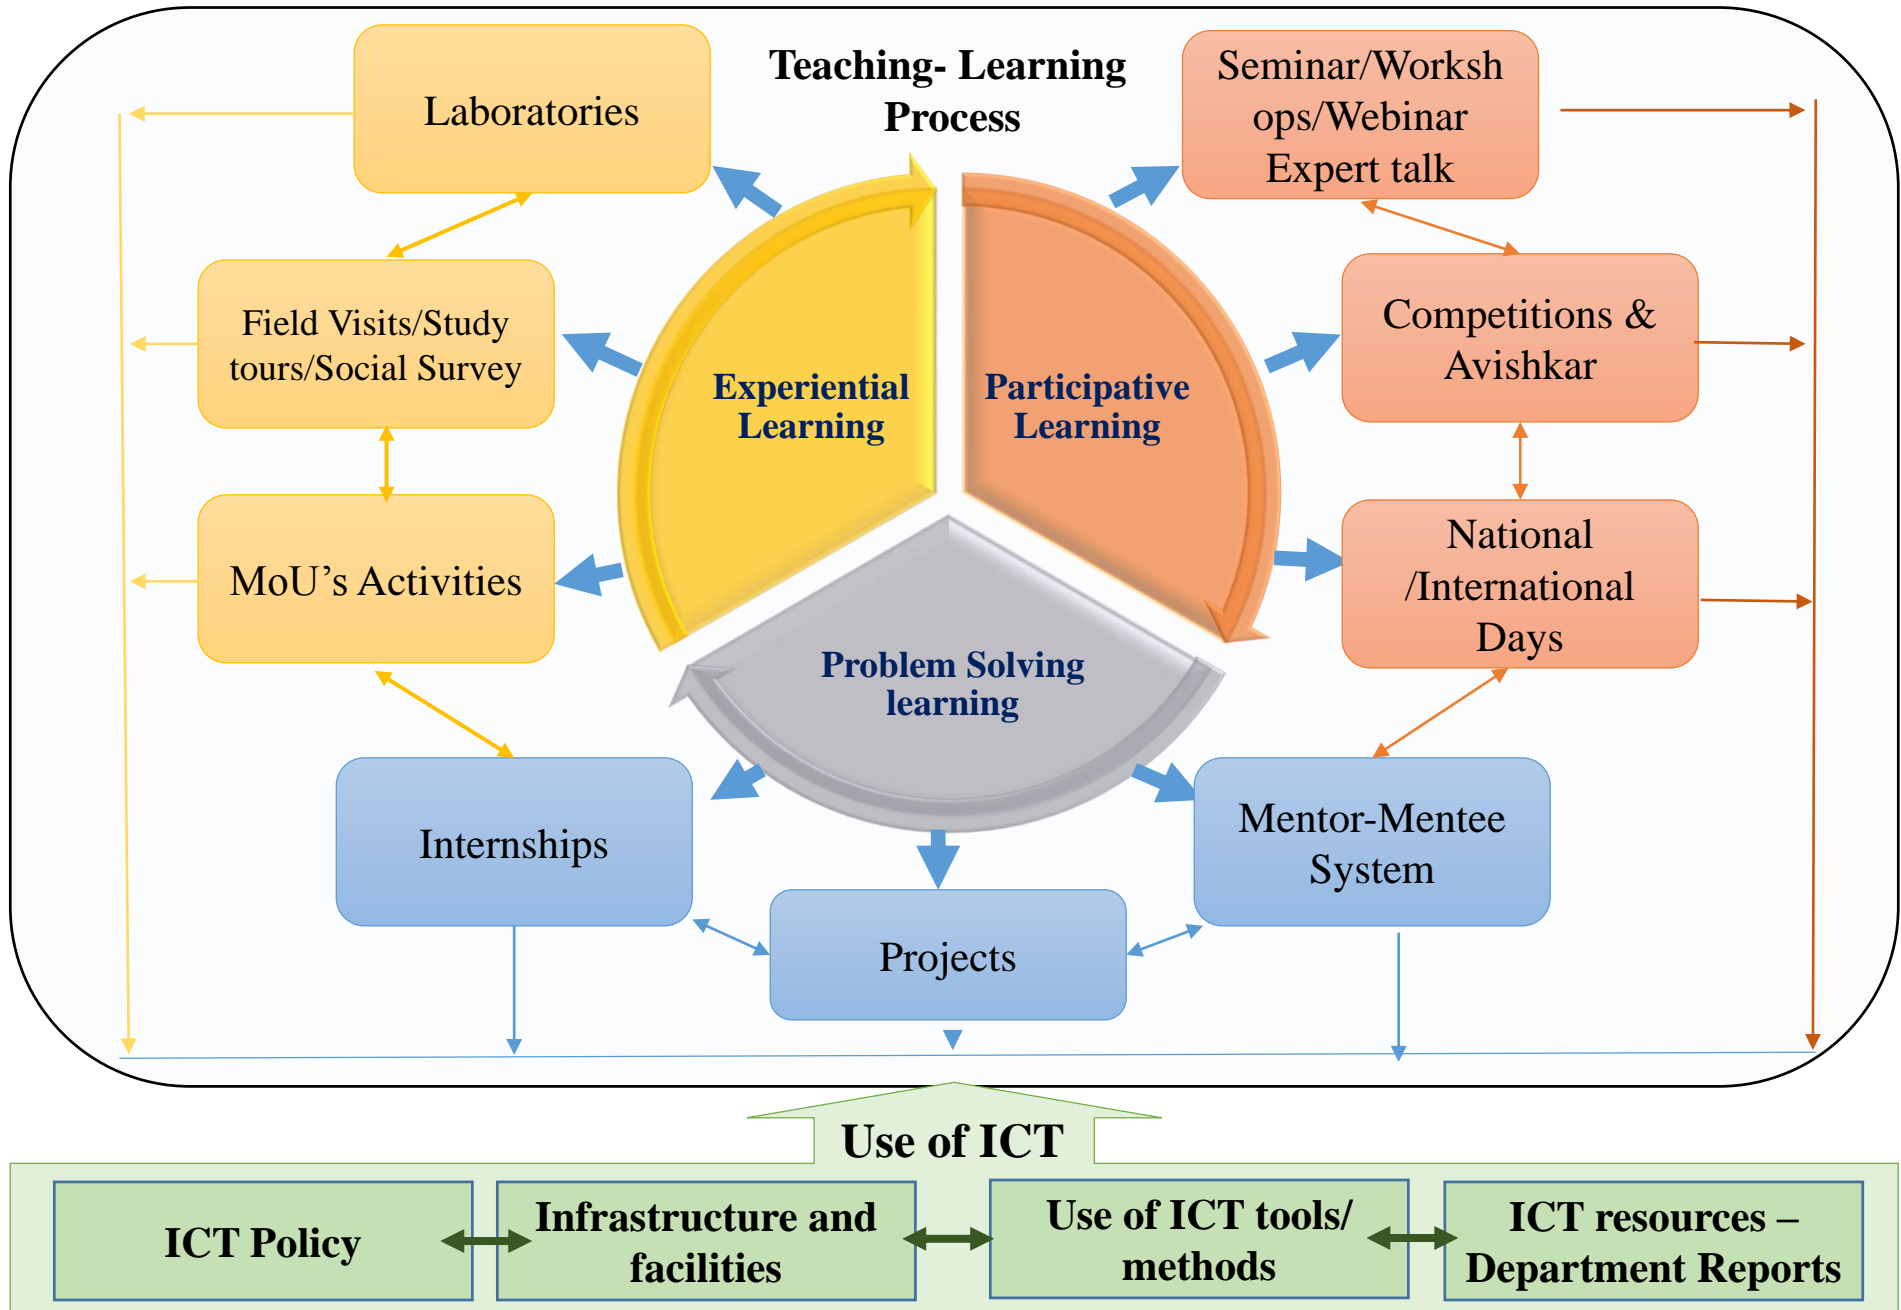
Laboratories

Teaching- Learning Process

Seminar/Workshops/Webinar Expert talk

Field Visits/Study tours/Social Survey

Experiential Learning

Participative Learning

Competitions & Avishkar

MoU's Activities

National /International Days

Problem Solving learning

Internships

Mentor-Mentee System

Projects

Use of ICT

ICT Policy

Infrastructure and facilities

Use of ICT tools/ methods

ICT resources – Department Reports